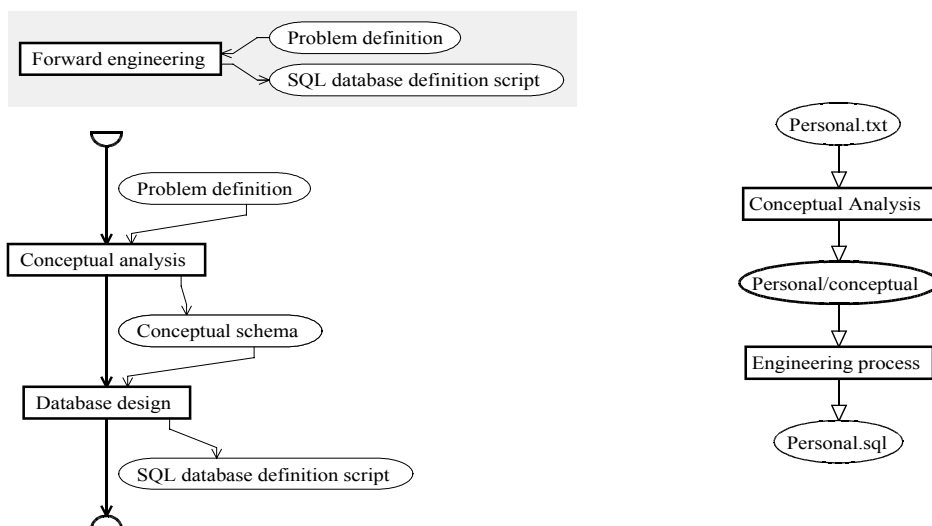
Forward engineering

Problem definition

SQL database definition script

Problem definition

Conceptual analysis

Conceptual schema

Database design

SQL database definition script

Personal.txt

Conceptual Analysis

Personal/conceptual

Engineering process

Personal.sql